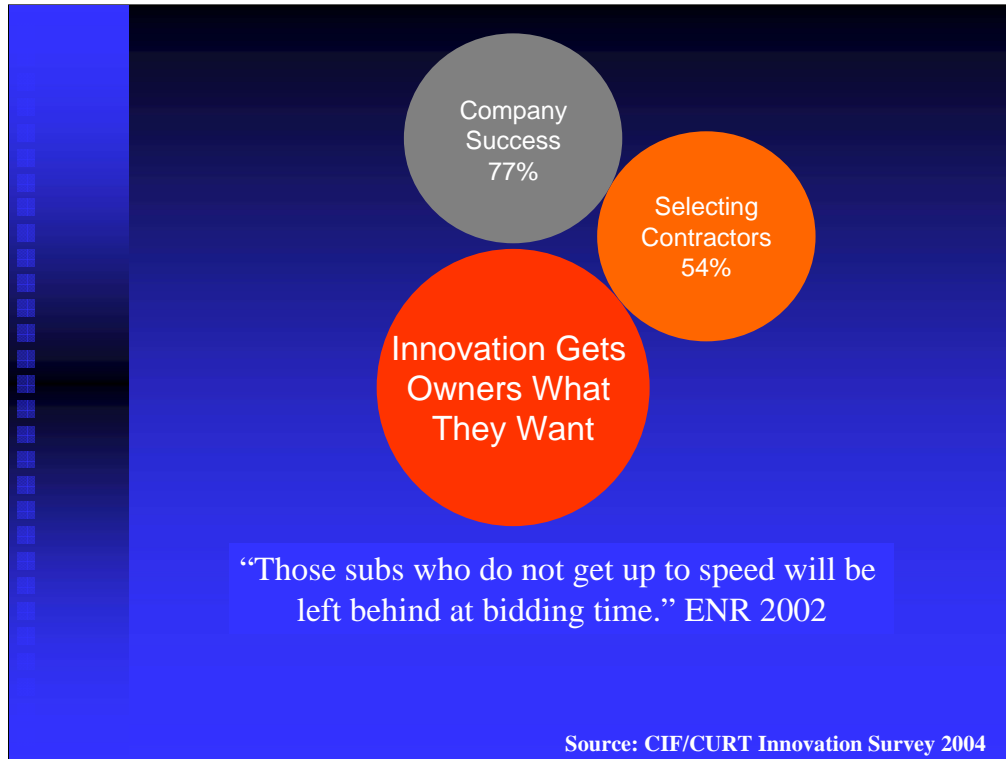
Company Success 77%

Selecting Contractors 54%

Innovation Gets Owners What They Want

“Those subs who do not get up to speed will be left behind at bidding time.” ENR 2002

Source: CIF/CURT Innovation Survey 2004